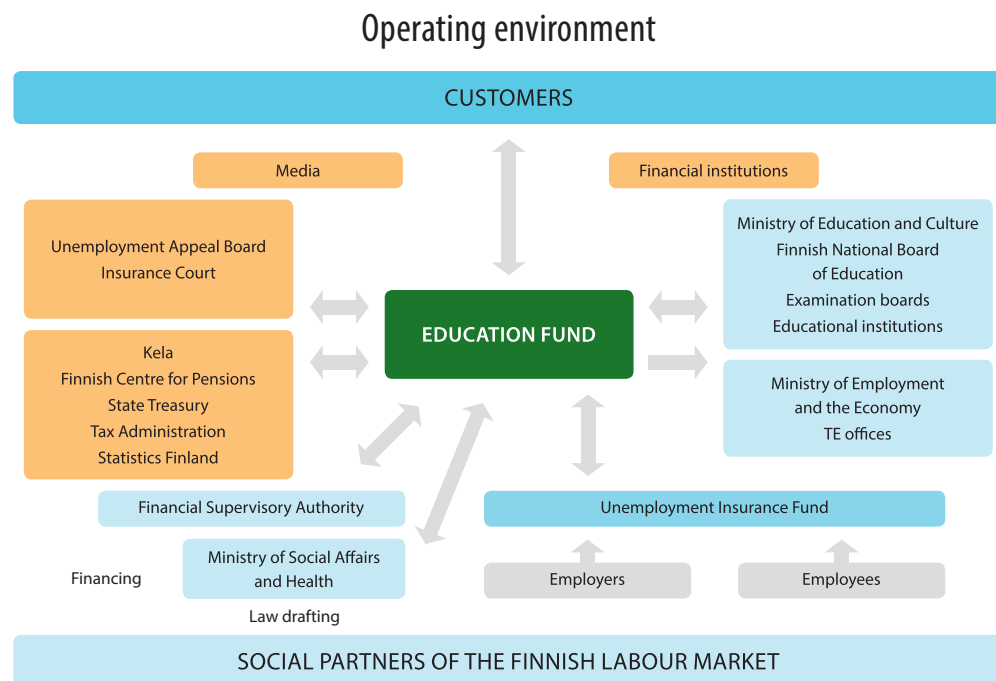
Operating environment

CUSTOMERS

Media

Financial institutions

Unemployment Appeal Board
Insurance Court

EDUCATION FUND

Ministry of Education and Culture
Finnish National Board of Education
Examination boards
Educational institutions

Kela
Finnish Centre for Pensions
State Treasury
Tax Administration
Statistics Finland

Ministry of Employment and the Economy
TE offices

Financial Supervisory Authority

Unemployment Insurance Fund

Financing

Ministry of Social Affairs and Health

Law drafting

Employers

Employees

SOCIAL PARTNERS OF THE FINNISH LABOUR MARKET